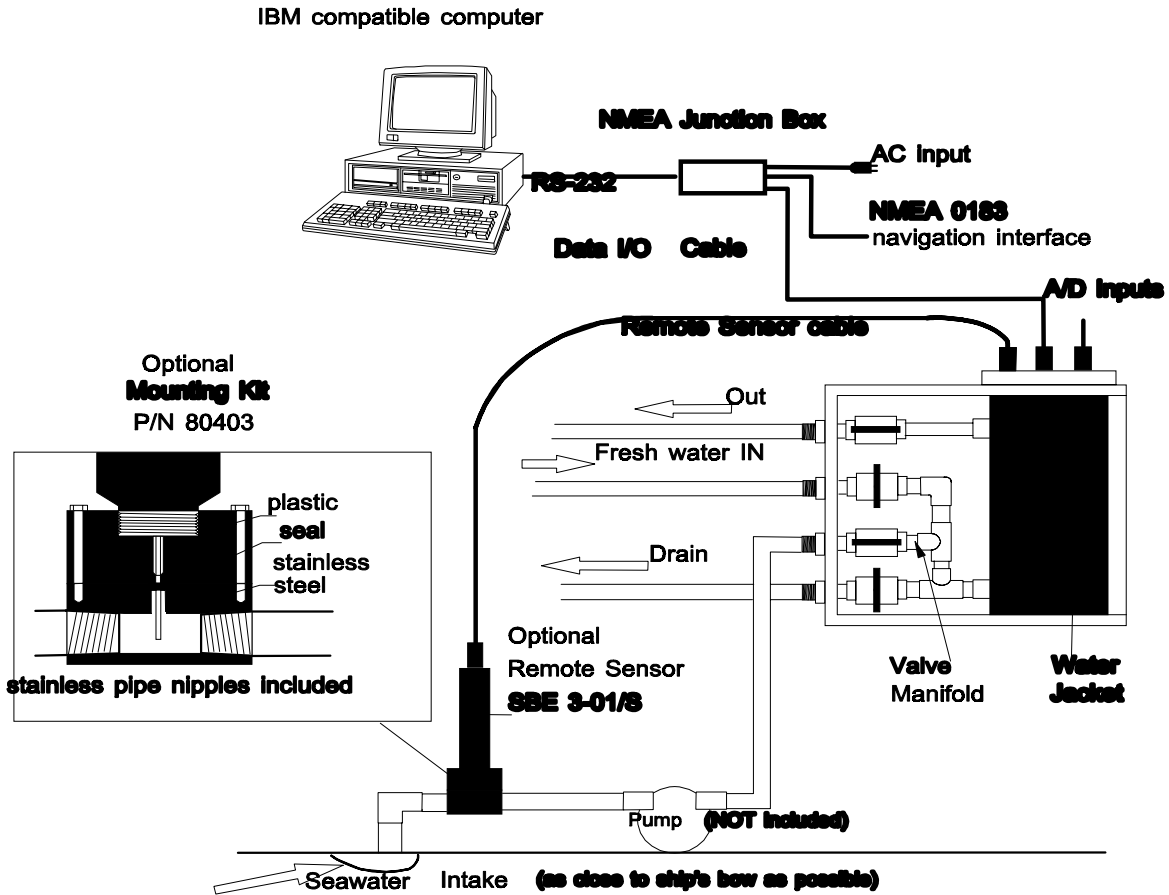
IBM compatible computer

NMEA Junction Box

AC Input

RS-232

NMEA 0183
navigation interface

Data I/O Cable

A/D Inputs

Remote Sensor cable

Optional
Mounting Kit
P/N 80403

Out

Fresh water IN

plastic
seal
stainless
steel

Drain

stainless pipe nipples included

Optional
Remote Sensor
SBE 3-01/S

Valve
Manifold

Water
Jacket

Pump (NOT included)

Seawater Intake (as close to ship's bow as possible)